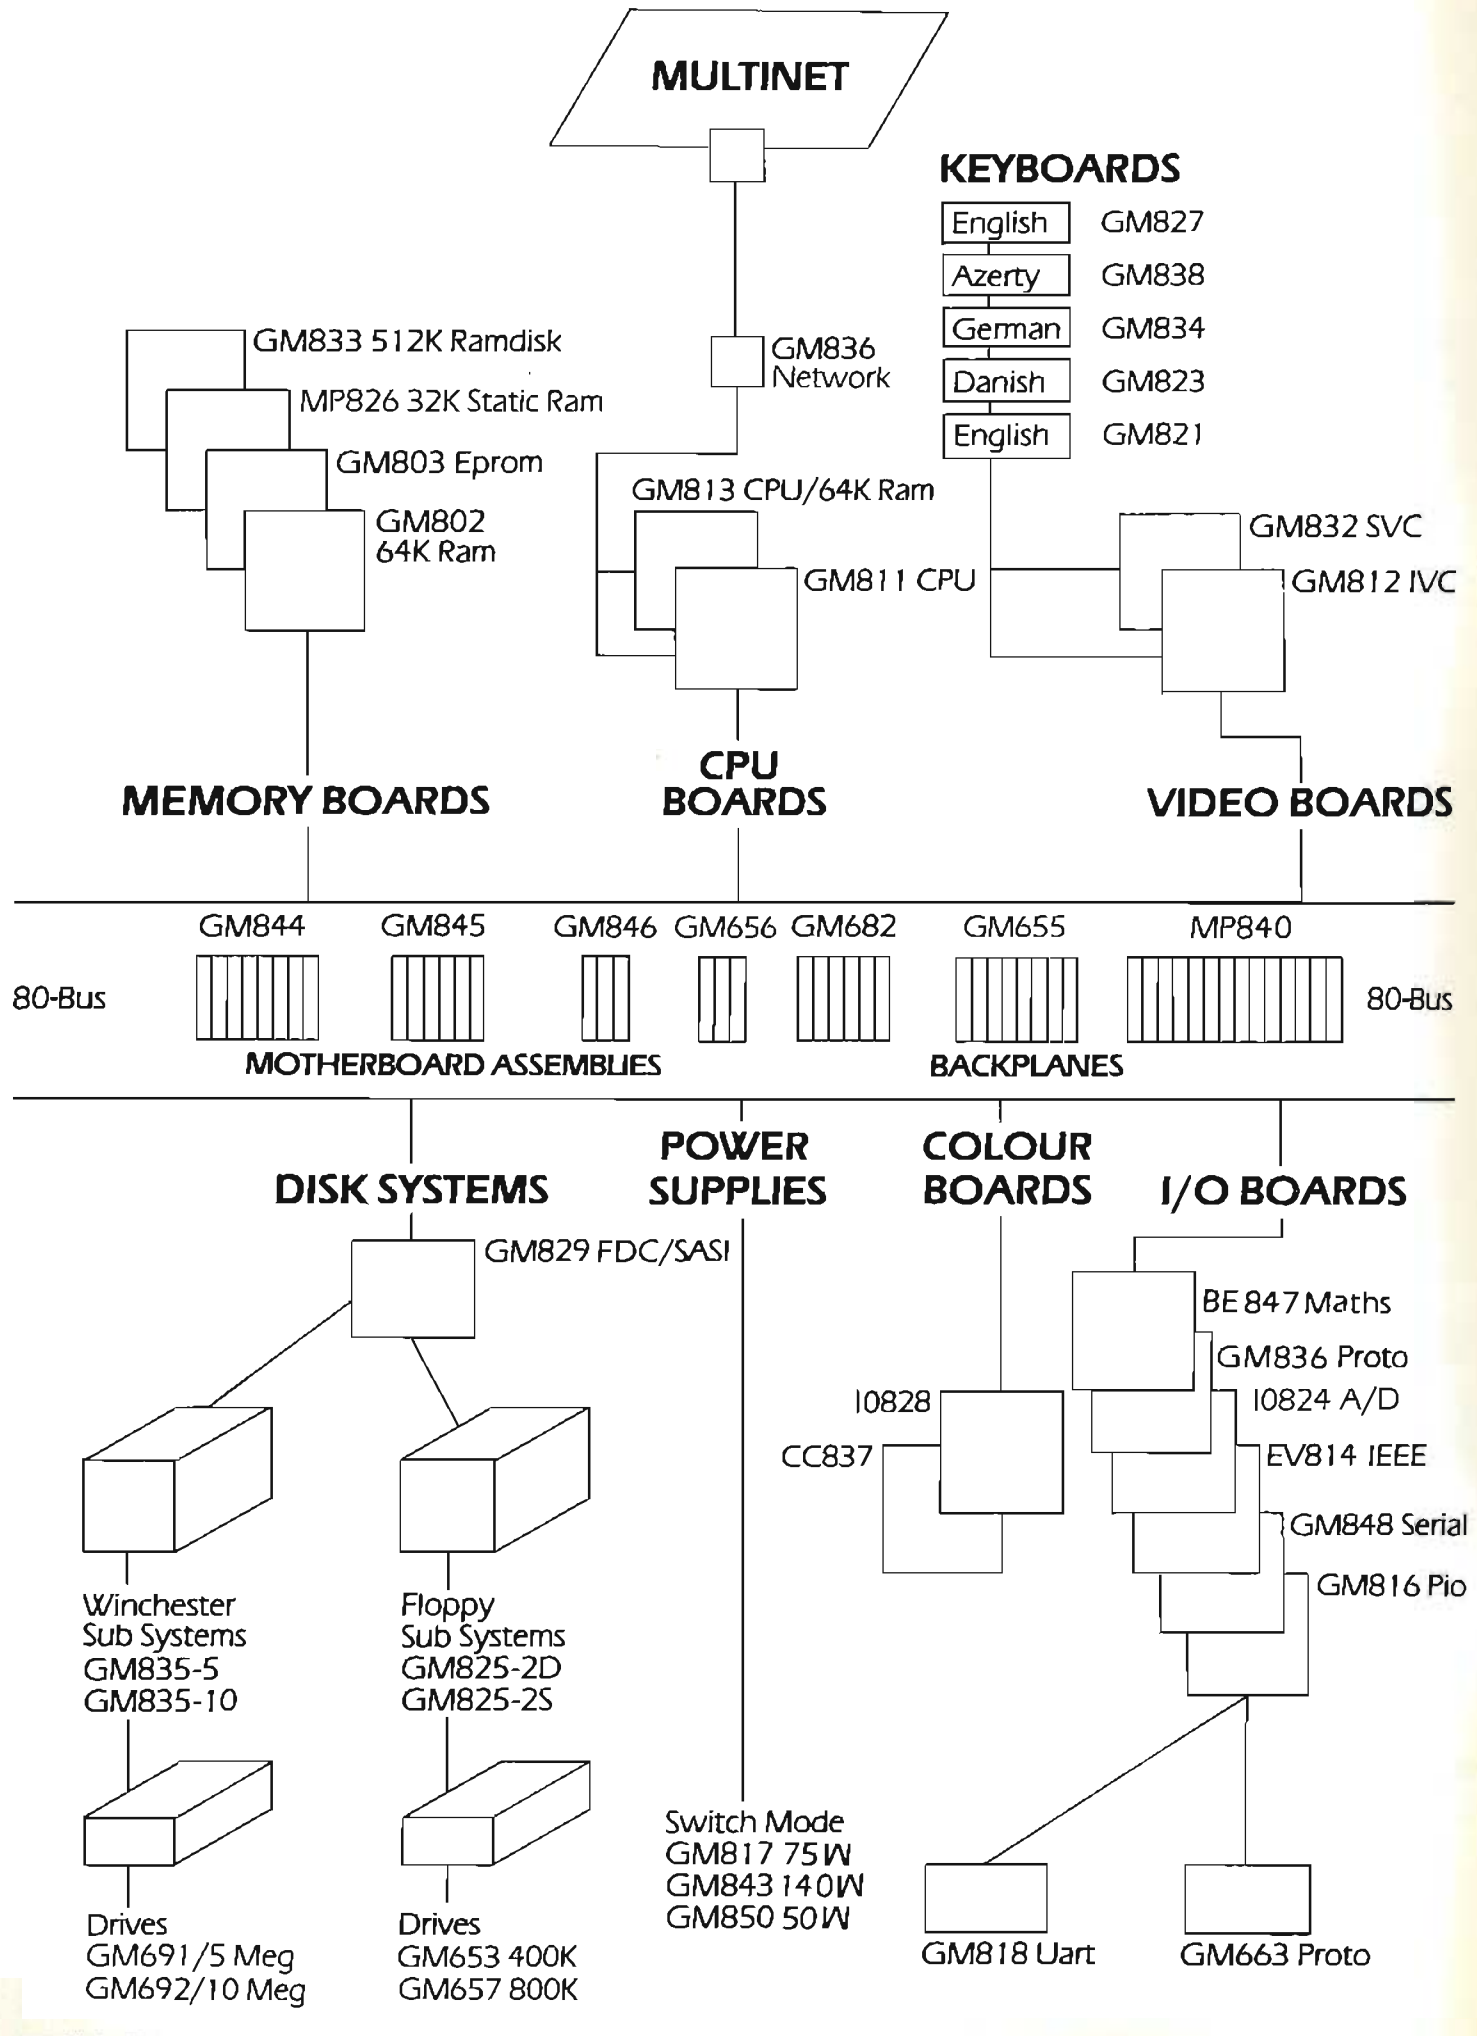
MULTINET

KEYBOARDS

English GM827
Azerty GM838
German GM834
Danish GM823
English GM821

GM833 512K Ramdisk
MP826 32K Static Ram
GM803 Eprom
GM802 64K Ram

GM836 Network

GM813 CPU/64K Ram
GM811 CPU

GM832 SVC
GM812 IVC

MEMORY BOARDS

CPU BOARDS

VIDEO BOARDS

GM844 GM845 GM846 GM656 GM682 GM655 MP840

80-Bus

80-Bus

MOTHERBOARD ASSEMBLIES

BACKPLANES

DISK SYSTEMS

POWER SUPPLIES

COLOUR BOARDS

I/O BOARDS

GM829 FDC/SASI

BE 847 Maths
GM836 Proto
I0824 A/D
EV814 IEEE
GM848 Serial
GM816 Pio

I0828
CC837

Winchester Sub Systems GM835-5 GM835-10

Floppy Sub Systems GM825-2D GM825-2S

Drives GM691/5 Meg GM692/10 Meg

Drives GM653 400K GM657 800K

Switch Mode GM817 75W GM843 140W GM850 50W

GM818 Uart

GM663 Proto